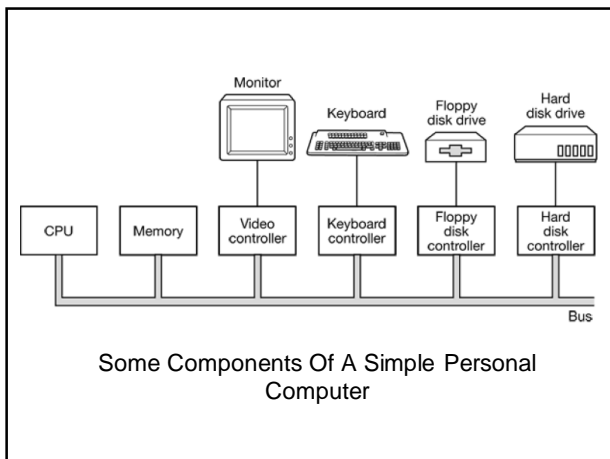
Monitor

Keyboard

Floppy disk drive

Hard disk drive

CPU

Memory

Video controller

Keyboard controller

Floppy disk controller

Hard disk controller

Bus

Some Components Of A Simple Personal Computer